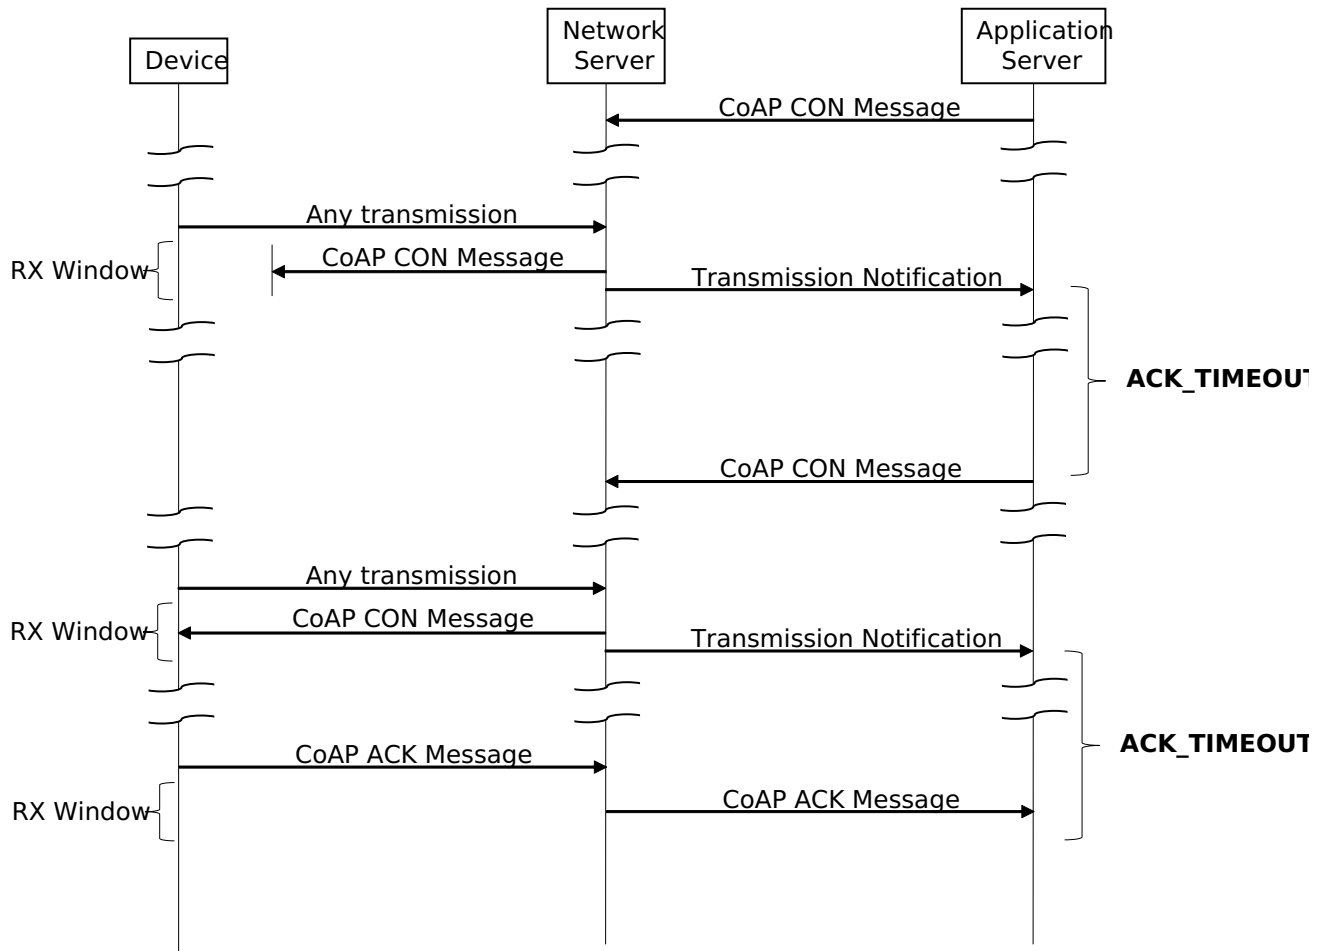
Device

Network Server

Application Server

CoAP CON Message

Any transmission

RX Window

CoAP CON Message

Transmission Notification

ACK_TIMEOU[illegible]

CoAP CON Message

Any transmission

RX Window

CoAP CON Message

Transmission Notification

ACK_TIMEOU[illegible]

CoAP ACK Message

RX Window

CoAP ACK Message